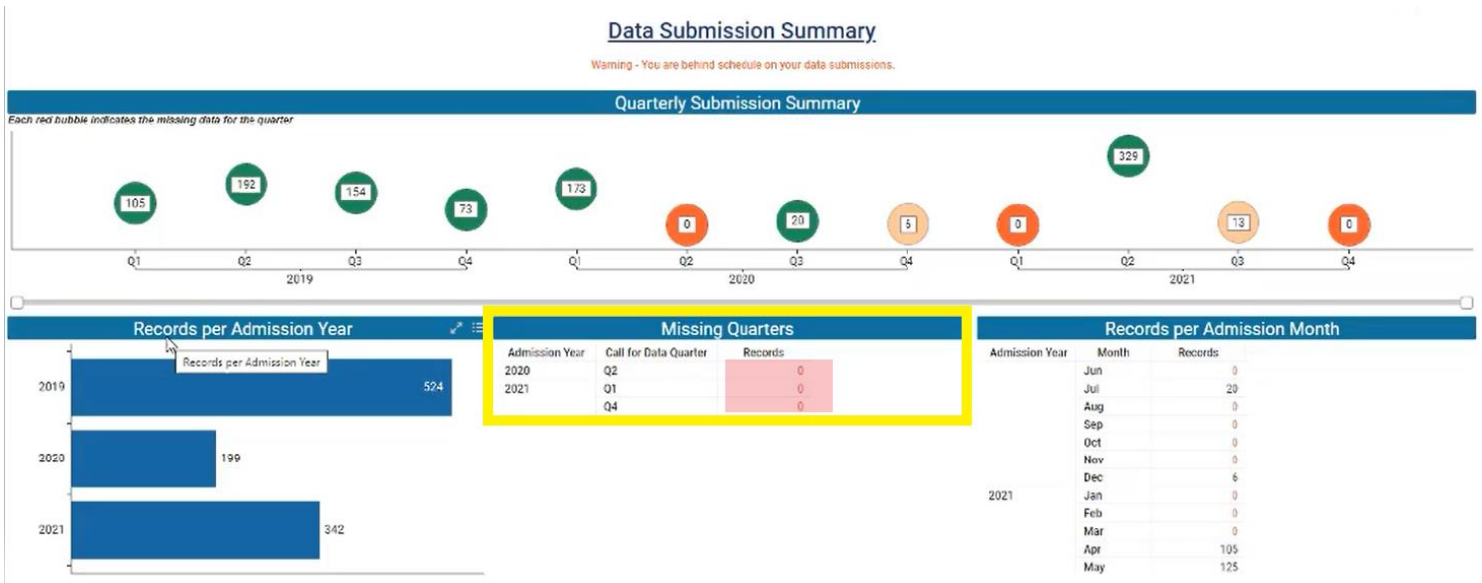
Data Submission Summary

Warning - You are behind schedule on your data submissions.

Quarterly Submission Summary

Each red bubble indicates the missing data for the quarter

105
192
154
73
173
0
20
5
0
329
13
0

Q1 Q2 Q3 Q4
2019
Q1 Q2 Q3 Q4
2020
Q1 Q2 Q3 Q4
2021

Records per Admission Year

Records per Admission Year

| | |
|---|---|
| 2019 | 524 |
| 2020 | 199 |
| 2021 | 342 |

Missing Quarters

| Admission Year | Call for Data Quarter | Records |
|---|---|---|
| 2020 | Q2 | 0 |
| 2021 | Q1 | 0 |
| | Q4 | 0 |

Records per Admission Month

| Admission Year | Month | Records |
|---|---|---|
| | Jun | 0 |
| | Jul | 20 |
| | Aug | 0 |
| | Sep | 0 |
| | Oct | 0 |
| | Nov | 0 |
| | Dec | 6 |
| 2021 | Jan | 0 |
| | Feb | 0 |
| | Mar | 0 |
| | Apr | 105 |
| | May | 125 |